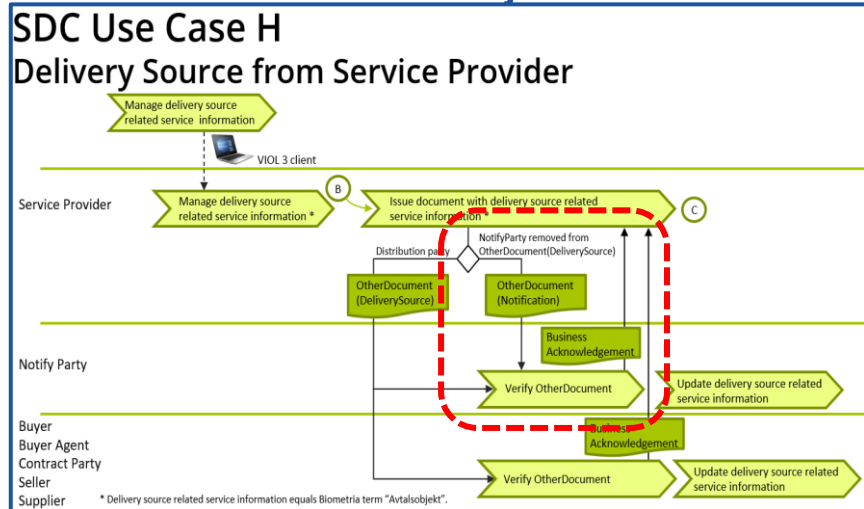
SDC Use Case H
Delivery Source from Service Provider

Manage delivery source related service information

VIOL 3 client

Service Provider

Manage delivery source related service information *

B

Issue document with delivery source related service information *

C

Distribution party

NotifyParty removed from OtherDocument(DeliverySource)

OtherDocument (DeliverySource)

OtherDocument (Notification)

Business Acknowledgement

Notify Party

Verify OtherDocument

Update delivery source related service information

Buyer
Buyer Agent
Contract Party
Seller
Supplier

Business Acknowledgement

Verify OtherDocument

Update delivery source related service information

* Delivery source related service information equals Biometria term "Avtalsobjekt".